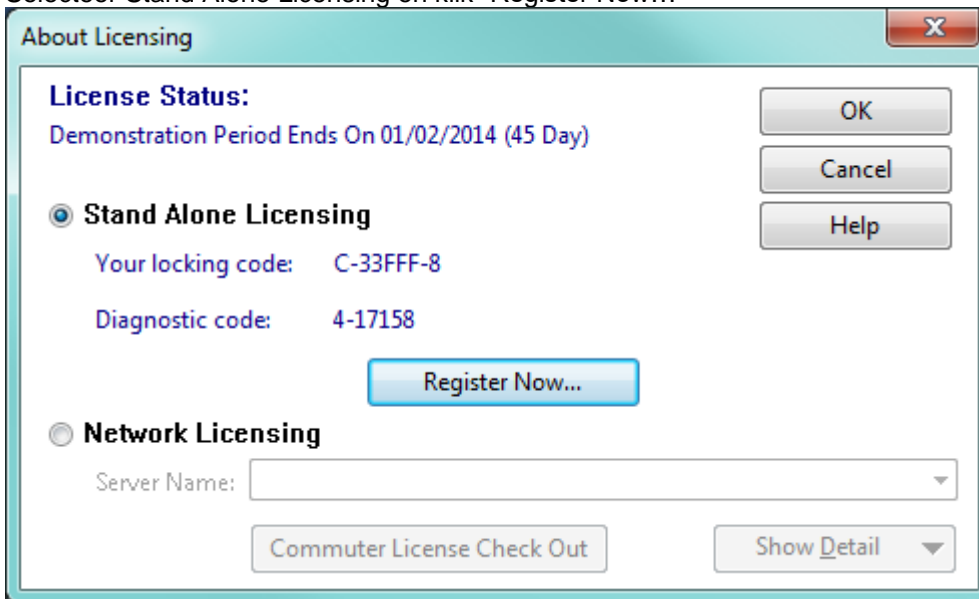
Selecteer Stand Alone Licensing en klik "Register Now..."

About Licensing

License Status:
Demonstration Period Ends On 01/02/2014 (45 Day)

OK
Cancel
Help

Stand Alone Licensing

Your locking code: C-33FFF-8

Diagnostic code: 4-17158

Register Now...

Network Licensing

Server Name:

Commuter License Check Out

Show Detail